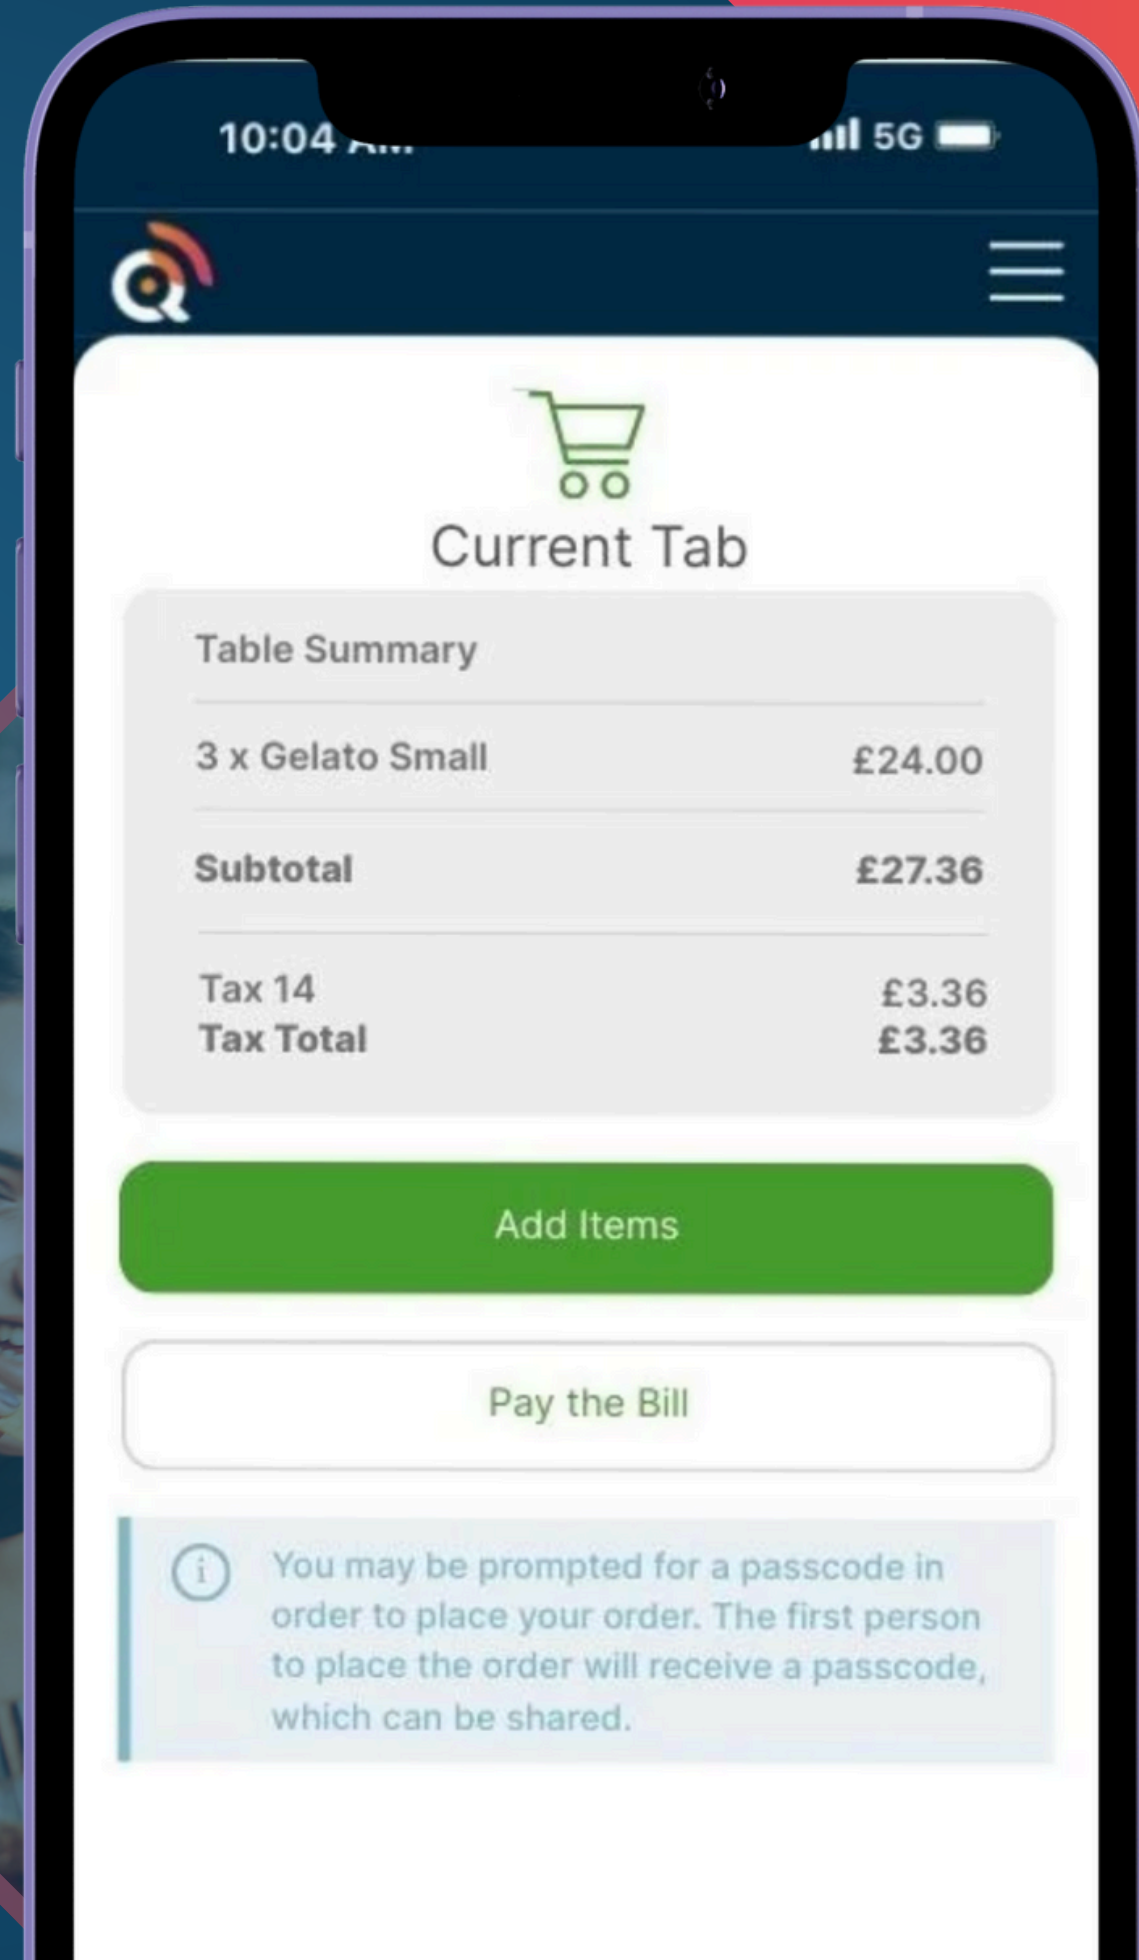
10:04 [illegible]

5G

Current Tab

Table Summary

| | |
|---|---|
| 3 x Gelato Small | £24.00 |
| **Subtotal** | **£27.36** |
| Tax 14 | £3.36 |
| **Tax Total** | **£3.36** |

Add Items

Pay the Bill

You may be prompted for a passcode in order to place your order. The first person to place the order will receive a passcode, which can be shared.